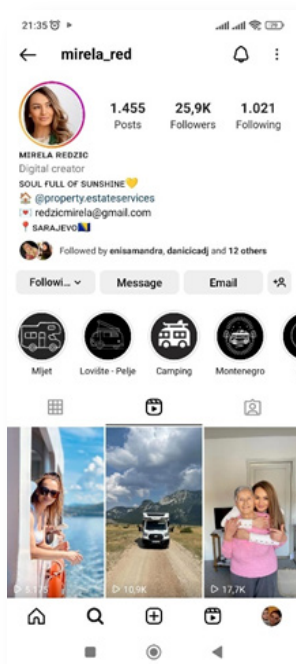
21:35

mirela_red

1.455 Posts
25,9K Followers
1.021 Following

MIRELA REDZIC
Digital creator
SOUL FULL OF SUNSHINE💛
🏠 @property.estateservices
💌 redzicmirela@gmail.com
📍 SARAJEVO

Followed by enisamandra, danicicadj and 12 others

Followi... ⌄
Message
Email

Mljet
Lovište - Pelje
Camping
Montenegro

▷ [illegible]
▷ 10,9K
▷ 17,7K